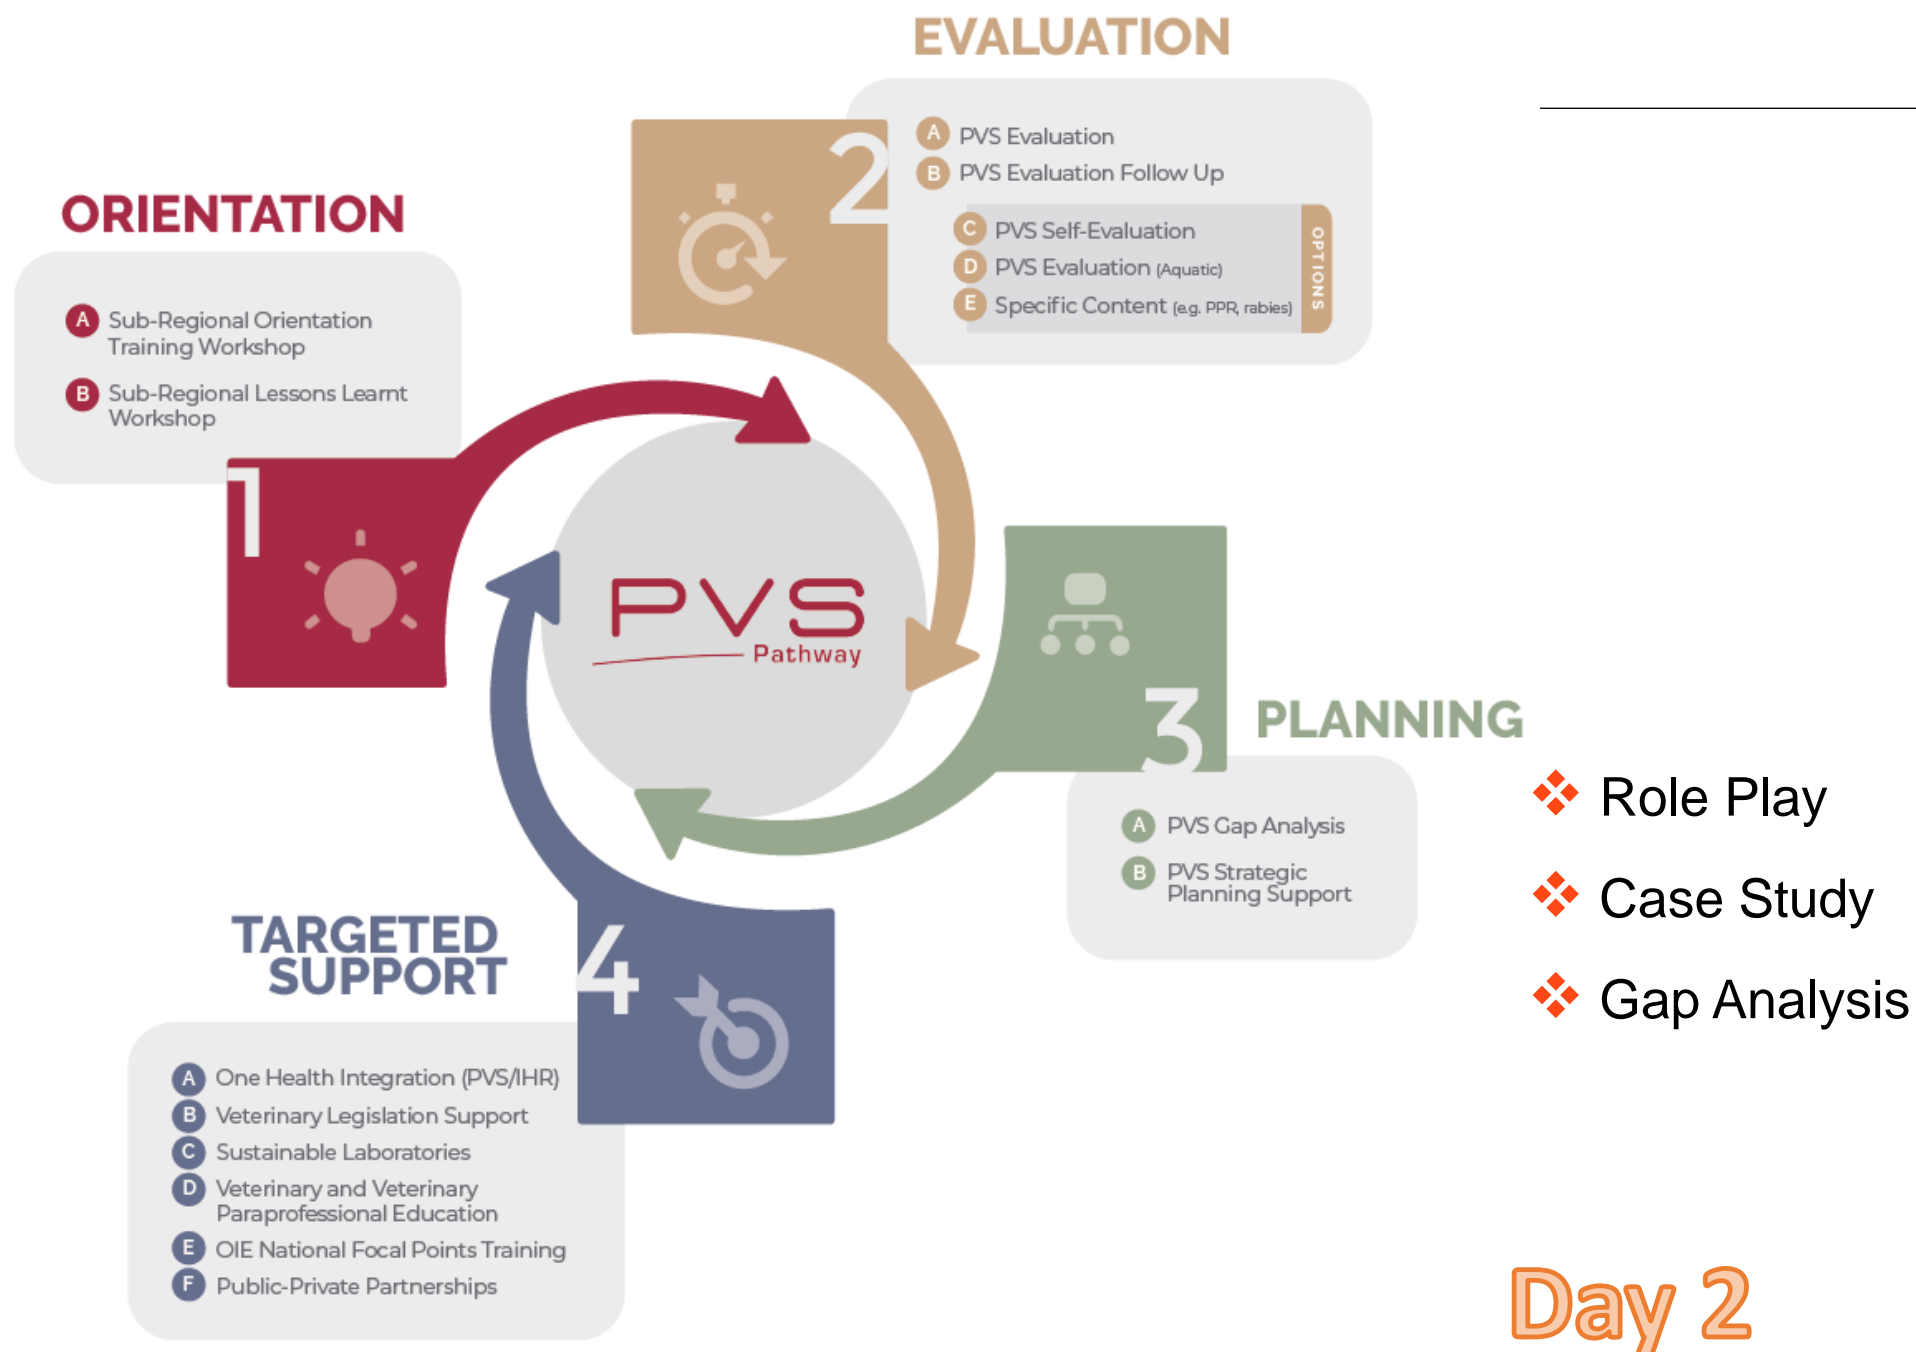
EVALUATION

2

A PVS Evaluation
B PVS Evaluation Follow Up

C PVS Self-Evaluation
D PVS Evaluation (Aquatic)
E Specific Content (e.g. PPR, rabies)

OPTIONS

ORIENTATION

A Sub-Regional Orientation Training Workshop
B Sub-Regional Lessons Learnt Workshop

1

PVS Pathway

3

PLANNING

A PVS Gap Analysis
B PVS Strategic Planning Support

TARGETED SUPPORT

4

A One Health Integration (PVS/IHR)
B Veterinary Legislation Support
C Sustainable Laboratories
D Veterinary and Veterinary Paraprofessional Education
E OIE National Focal Points Training
F Public-Private Partnerships

Role Play
Case Study
Gap Analysis

Day 2